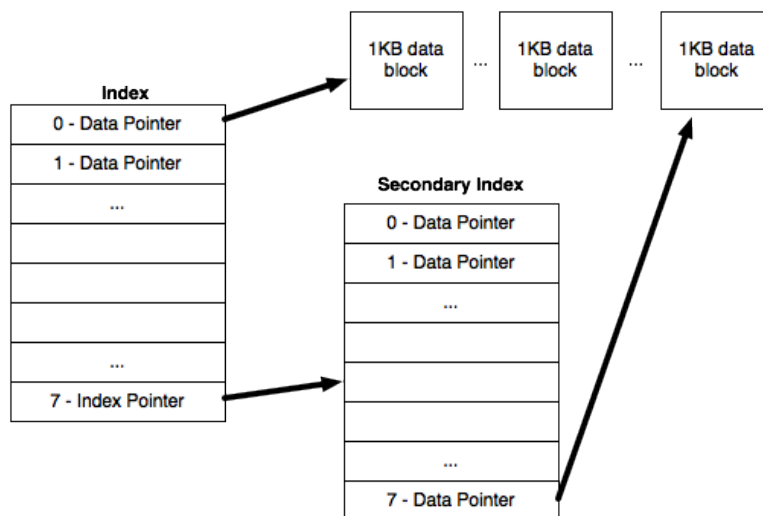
1KB data block

...

1KB data block

...

1KB data block

Index

| 0 - Data Pointer |
|---|
| 1 - Data Pointer |
| ... |
| |
| |
| |
| ... |
| 7 - Index Pointer |

Secondary Index

| 0 - Data Pointer |
|---|
| 1 - Data Pointer |
| ... |
| |
| |
| |
| ... |
| 7 - Data Pointer |